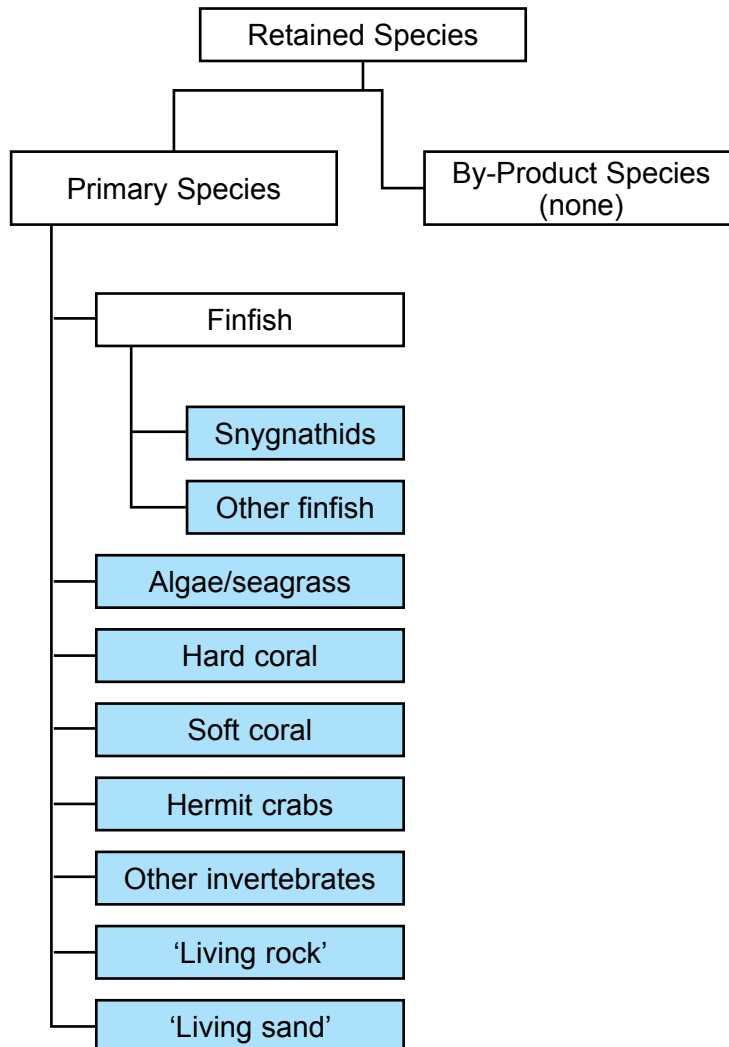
Retained Species

Primary Species

By-Product Species (none)

Finfish

Snygnathids

Other finfish

Algae/seagrass

Hard coral

Soft coral

Hermit crabs

Other invertebrates

‘Living rock’

‘Living sand’